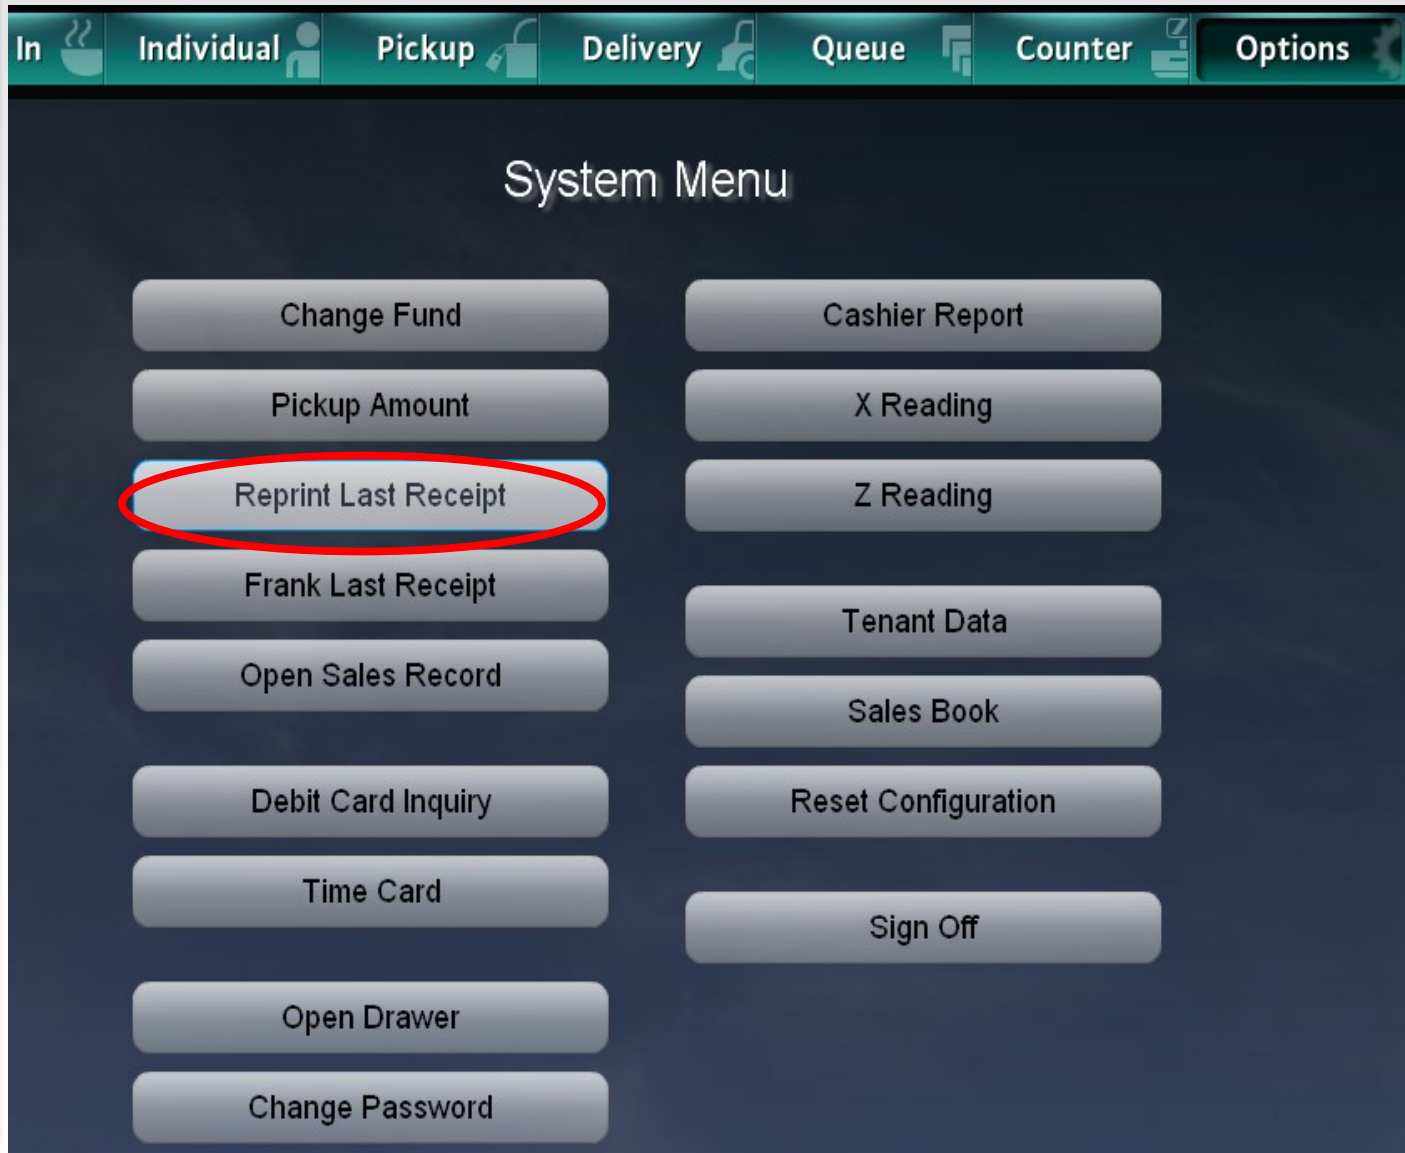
In Individual Pickup Delivery Queue Counter Options

System Menu

Change Fund
Pickup Amount
Reprint Last Receipt
Frank Last Receipt
Open Sales Record
Debit Card Inquiry
Time Card
Open Drawer
Change Password

Cashier Report
X Reading
Z Reading
Tenant Data
Sales Book
Reset Configuration
Sign Off